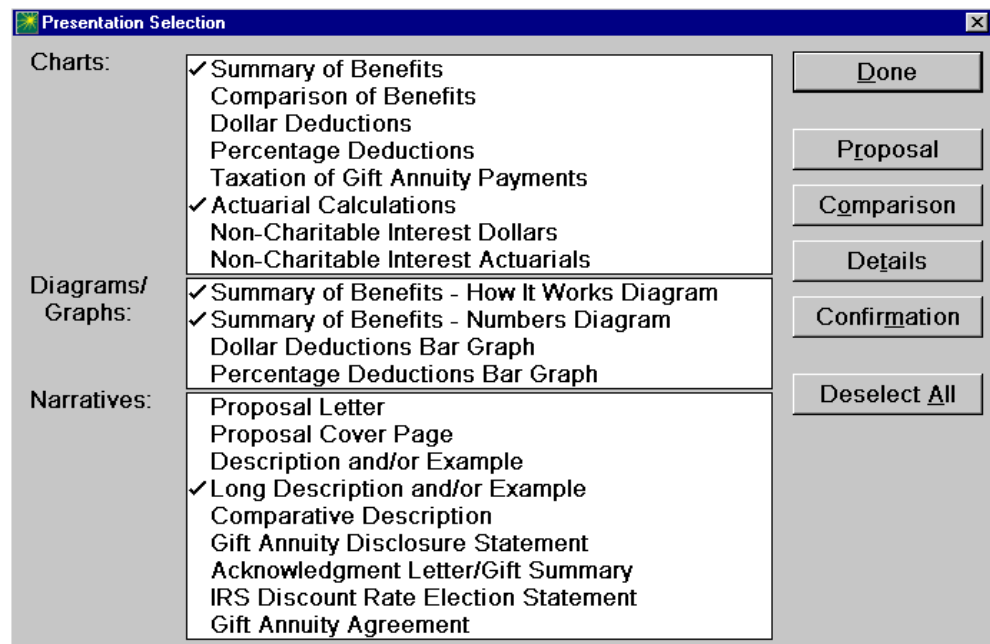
Presentation Selection

Charts:
✓ Summary of Benefits
Comparison of Benefits
Dollar Deductions
Percentage Deductions
Taxation of Gift Annuity Payments
✓ Actuarial Calculations
Non-Charitable Interest Dollars
Non-Charitable Interest Actuarials

Diagrams/ Graphs:
✓ Summary of Benefits - How It Works Diagram
✓ Summary of Benefits - Numbers Diagram
Dollar Deductions Bar Graph
Percentage Deductions Bar Graph

Narratives:
Proposal Letter
Proposal Cover Page
Description and/or Example
✓ Long Description and/or Example
Comparative Description
Gift Annuity Disclosure Statement
Acknowledgment Letter/Gift Summary
IRS Discount Rate Election Statement
Gift Annuity Agreement

Done

Proposal

Comparison

Details

Confirmation

Deselect All